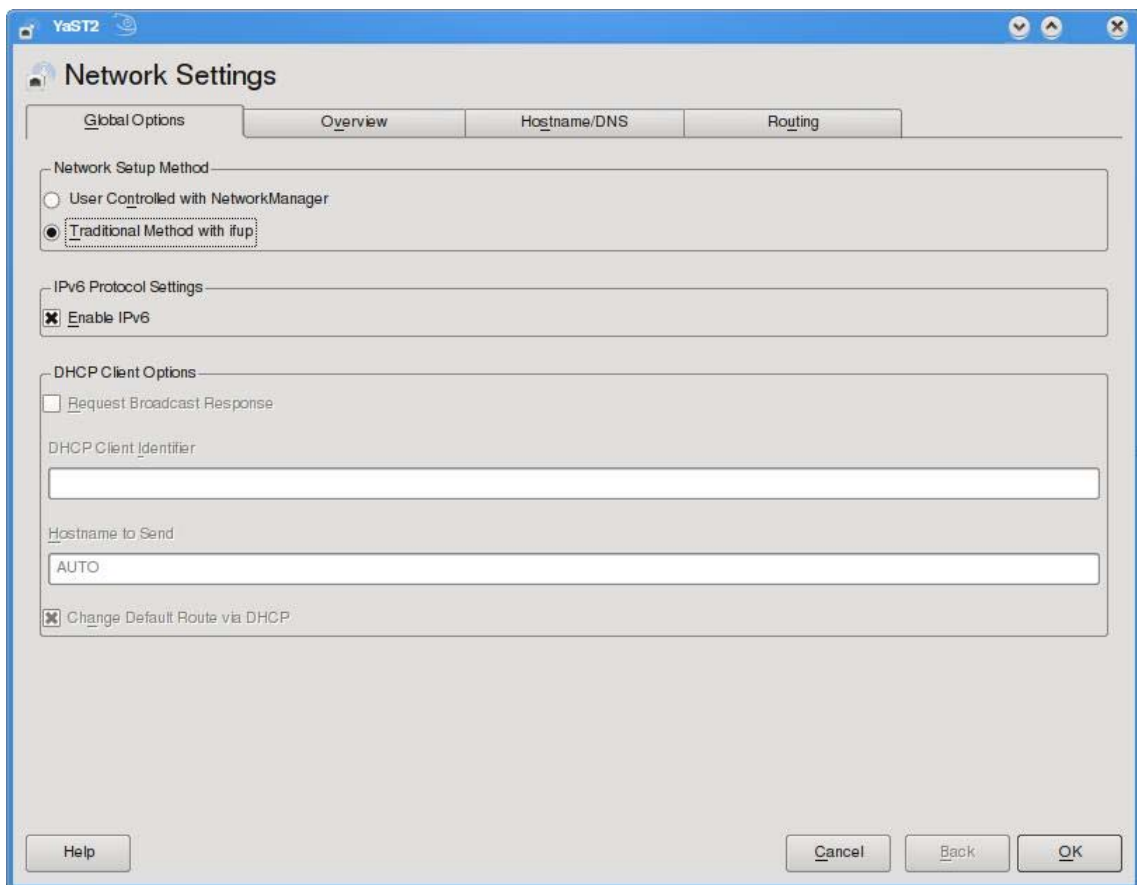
YaST2

Network Settings

Global Options | Overview | Hostname/DNS | Routing

Network Setup Method

User Controlled with NetworkManager

Traditional Method with ifup

IPv6 Protocol Settings

Enable IPv6

DHCP Client Options

Request Broadcast Response

DHCP Client Identifier

Hostname to Send

AUTO

Change Default Route via DHCP

Help

Cancel

Back

OK